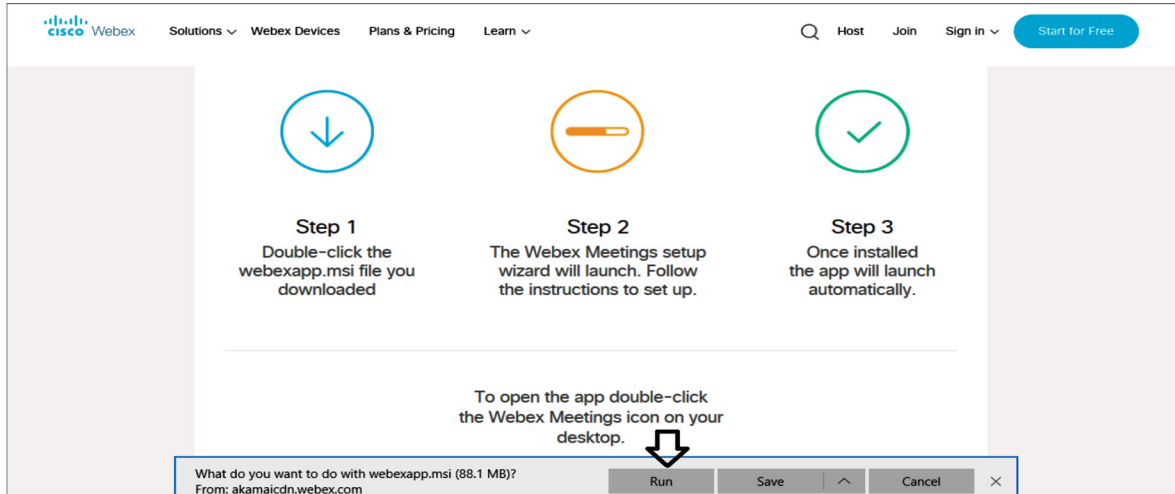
cisco Webex Solutions Webex Devices Plans & Pricing Learn Host Join Sign in Start for Free

Step 1
Double-click the webexapp.msi file you downloaded

Step 2
The Webex Meetings setup wizard will launch. Follow the instructions to set up.

Step 3
Once installed the app will launch automatically.

To open the app double-click the Webex Meetings icon on your desktop.

What do you want to do with webexapp.msi (88.1 MB)?
From: akamaicdn.webex.com

Run Save Cancel